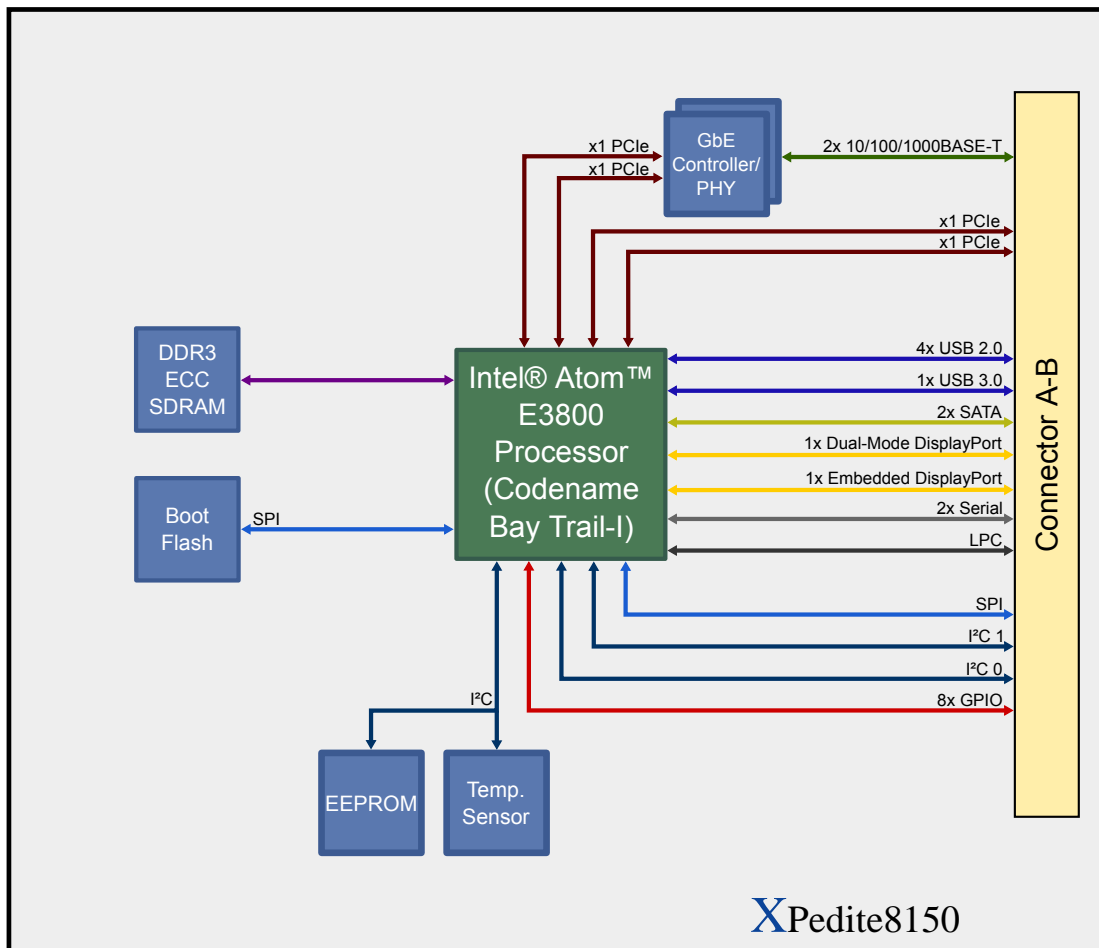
x1 PCIe
x1 PCIe

GbE Controller/ PHY

2x 10/100/1000BASE-T

x1 PCIe
x1 PCIe

DDR3 ECC SDRAM

Intel® Atom™ E3800 Processor (Codename Bay Trail-I)

4x USB 2.0
1x USB 3.0
2x SATA
1x Dual-Mode DisplayPort
1x Embedded DisplayPort
2x Serial
LPC

Connector A-B

Boot Flash

SPI

SPI
I²C 1
I²C 0
8x GPIO

I²C

EEPROM

Temp. Sensor

XPedite8150